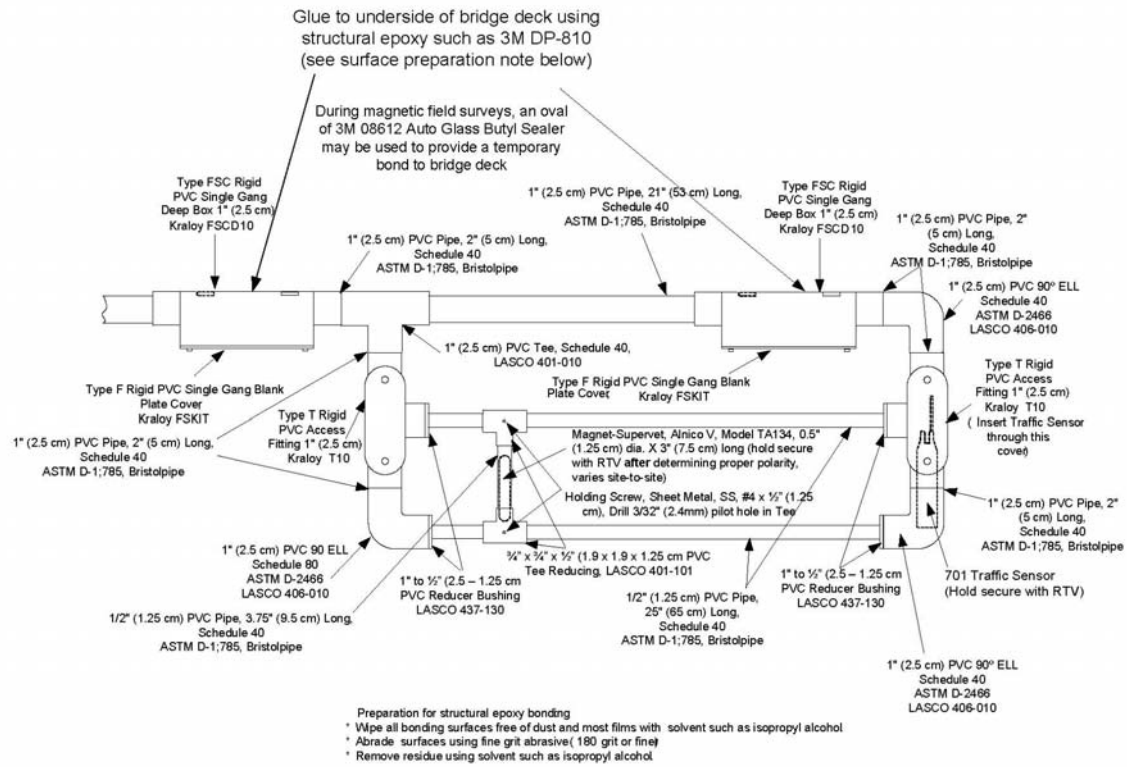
Glue to underside of bridge deck using structural epoxy such as 3M DP-810 (see surface preparation note below)

During magnetic field surveys, an oval of 3M 08612 Auto Glass Butyl Sealer may be used to provide a temporary bond to bridge deck

Type FSC Rigid PVC Single Gang Deep Box 1" (2.5 cm) Kraloy FSCD10

1" (2.5 cm) PVC Pipe, 21" (53 cm) Long, Schedule 40 ASTM D-1;785, Bristolpipe

Type FSC Rigid PVC Single Gang Deep Box 1" (2.5 cm) Kraloy FSCD10

1" (2.5 cm) PVC Pipe, 2" (5 cm) Long, Schedule 40 ASTM D-1;785, Bristolpipe

1" (2.5 cm) PVC Pipe, 2" (5 cm) Long, Schedule 40 ASTM D-1;785, Bristolpipe

1" (2.5 cm) PVC 90º ELL Schedule 40 ASTM D-2466 LASCO 406-010

1" (2.5 cm) PVC Tee, Schedule 40, LASCO 401-010

Type F Rigid PVC Single Gang Blank Plate Cover Kraloy FSKIT

Type F Rigid PVC Single Gang Blank Plate Cover Kraloy FSKIT

Type T Rigid PVC Access Fitting 1" (2.5 cm) Kraloy T10 ( Insert Traffic Sensor through this cover)

Type T Rigid PVC Access Fitting 1" (2.5 cm) Kraloy T10

1" (2.5 cm) PVC Pipe, 2" (5 cm) Long, Schedule 40 ASTM D-1;785, Bristolpipe

Magnet-Supervet, Alnico V, Model TA134, 0.5" (1.25 cm) dia. X 3" (7.5 cm) long (hold secure with RTV after determining proper polarity, varies site-to-site)

Holding Screw, Sheet Metal, SS, #4 x ½" (1.25 cm), Drill 3/32" (2.4mm) pilot hole in Tee

1" (2.5 cm) PVC Pipe, 2" (5 cm) Long, Schedule 40 ASTM D-1;785, Bristolpipe

1" (2.5 cm) PVC 90 ELL Schedule 80 ASTM D-2466 LASCO 406-010

¾" x ¾" x ½" (1.9 x 1.9 x 1.25 cm PVC Tee Reducing, LASCO 401-101

1" to ½" (2.5 – 1.25 cm PVC Reducer Bushing LASCO 437-130

1" to ½" (2.5 – 1.25 cm PVC Reducer Bushing LASCO 437-130

701 Traffic Sensor (Hold secure with RTV)

1/2" (1.25 cm) PVC Pipe, 25" (65 cm) Long, Schedule 40 ASTM D-1;785, Bristolpipe

1/2" (1.25 cm) PVC Pipe, 3.75" (9.5 cm) Long, Schedule 40 ASTM D-1;785, Bristolpipe

1" (2.5 cm) PVC 90º ELL Schedule 40 ASTM D-2466 LASCO 406-010

Preparation for structural epoxy bonding
* Wipe all bonding surfaces free of dust and most films with solvent such as isopropyl alcohol
* Abrade surfaces using fine grit abrasive( 180 grit or finer)
* Remove residue using solvent such as isopropyl alcohol